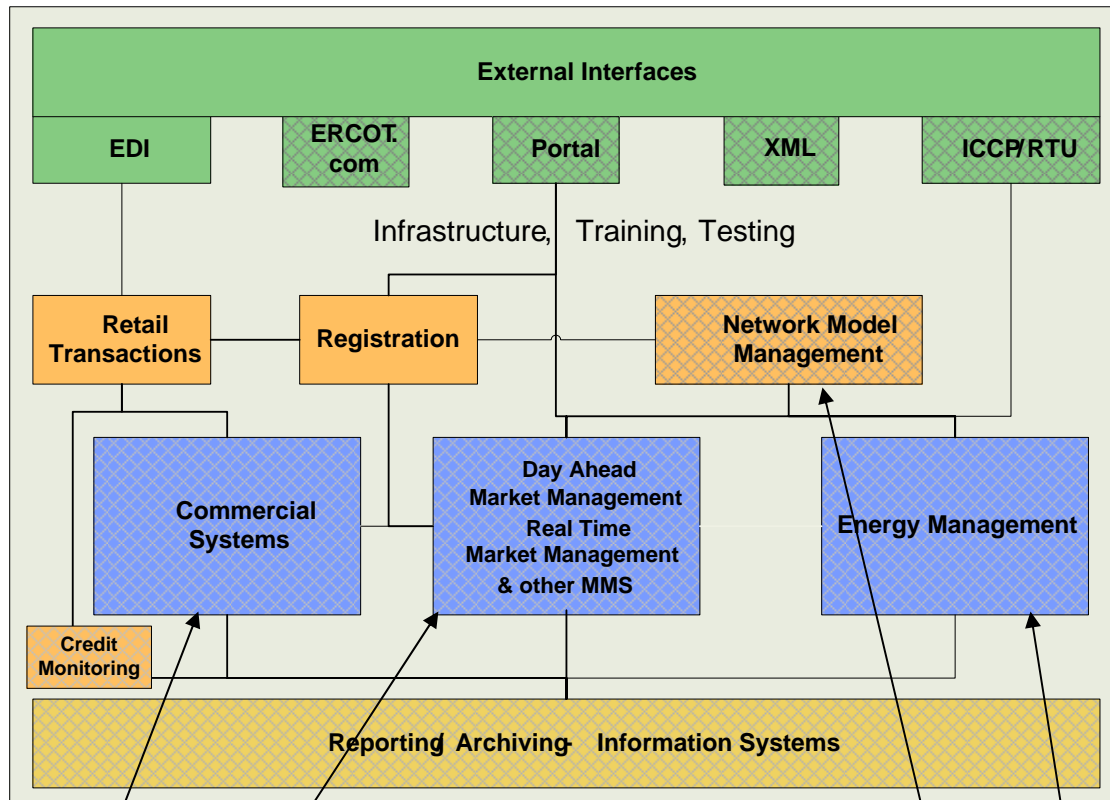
External Interfaces

EDI

ERCOT. com

Portal

XML

ICCP/RTU

Infrastructure, Training, Testing

Retail Transactions

Registration

Network Model Management

Commercial Systems

Day Ahead Market Management Real Time Market Management & other MMS

Energy Management

Credit Monitoring

Reporting Archiving Information Systems